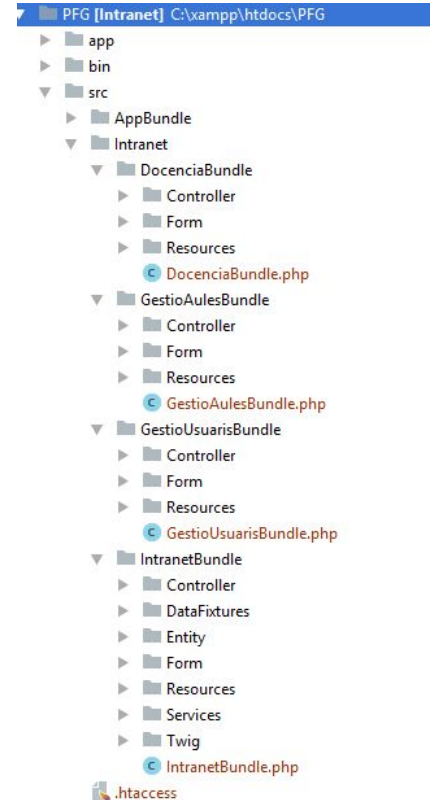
PFG [Intranet] C:\xampp\htdocs\PFG
app
bin
src
AppBundle
Intranet
DocenciaBundle
Controller
Form
Resources
C DocenciaBundle.php
GestioAulesBundle
Controller
Form
Resources
C GestioAulesBundle.php
GestioUsuarisBundle
Controller
Form
Resources
C GestioUsuarisBundle.php
IntranetBundle
Controller
DataFixtures
Entity
Form
Resources
Services
Twig
C IntranetBundle.php
.htaccess